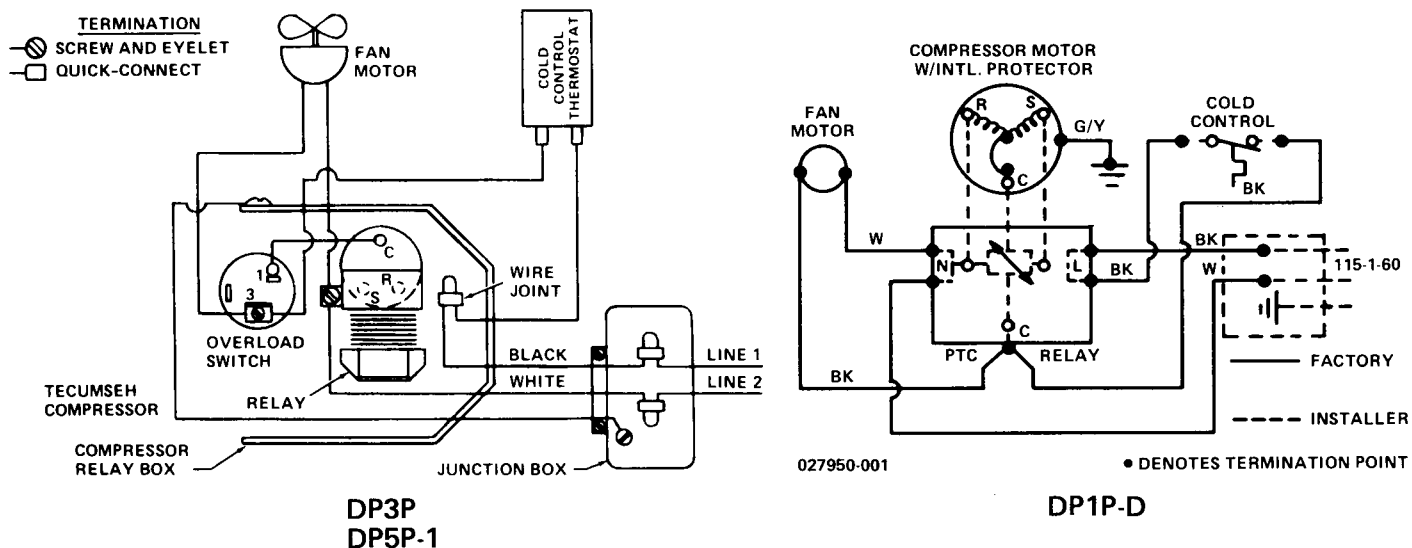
TERMINATION
SCREW AND EYELET
QUICK-CONNECT

FAN MOTOR

COLD CONTROL THERMOSTAT

1
3
C
R
S

OVERLOAD SWITCH

WIRE JOINT

BLACK
WHITE
LINE 1
LINE 2

TECUMSEH COMPRESSOR

RELAY

COMPRESSOR RELAY BOX

JUNCTION BOX

DP3P
DP5P-1

COMPRESSOR MOTOR W/INTL. PROTECTOR

FAN MOTOR

R
S
C
G/Y

COLD CONTROL

BK

W
N
L
BK
BK
W
115-1-60

C
PTC
RELAY

BK

FACTORY

INSTALLER

027950-001

• DENOTES TERMINATION POINT

DP1P-D